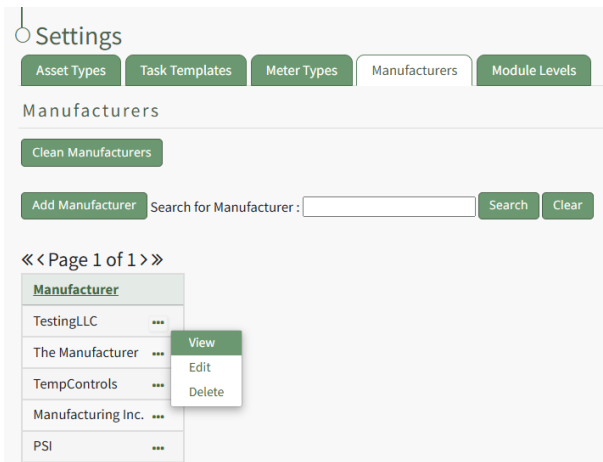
Settings

Asset Types | Task Templates | Meter Types | Manufacturers | Module Levels

Manufacturers

Clean Manufacturers

Add Manufacturer Search for Manufacturer : Search Clear

« ‹ Page 1 of 1 › »

| Manufacturer |
|---|
| TestingLLC ••• |
| The Manufacturer ••• |
| TempControls ••• |
| Manufacturing Inc. ••• |
| PSI ••• |

View
Edit
Delete